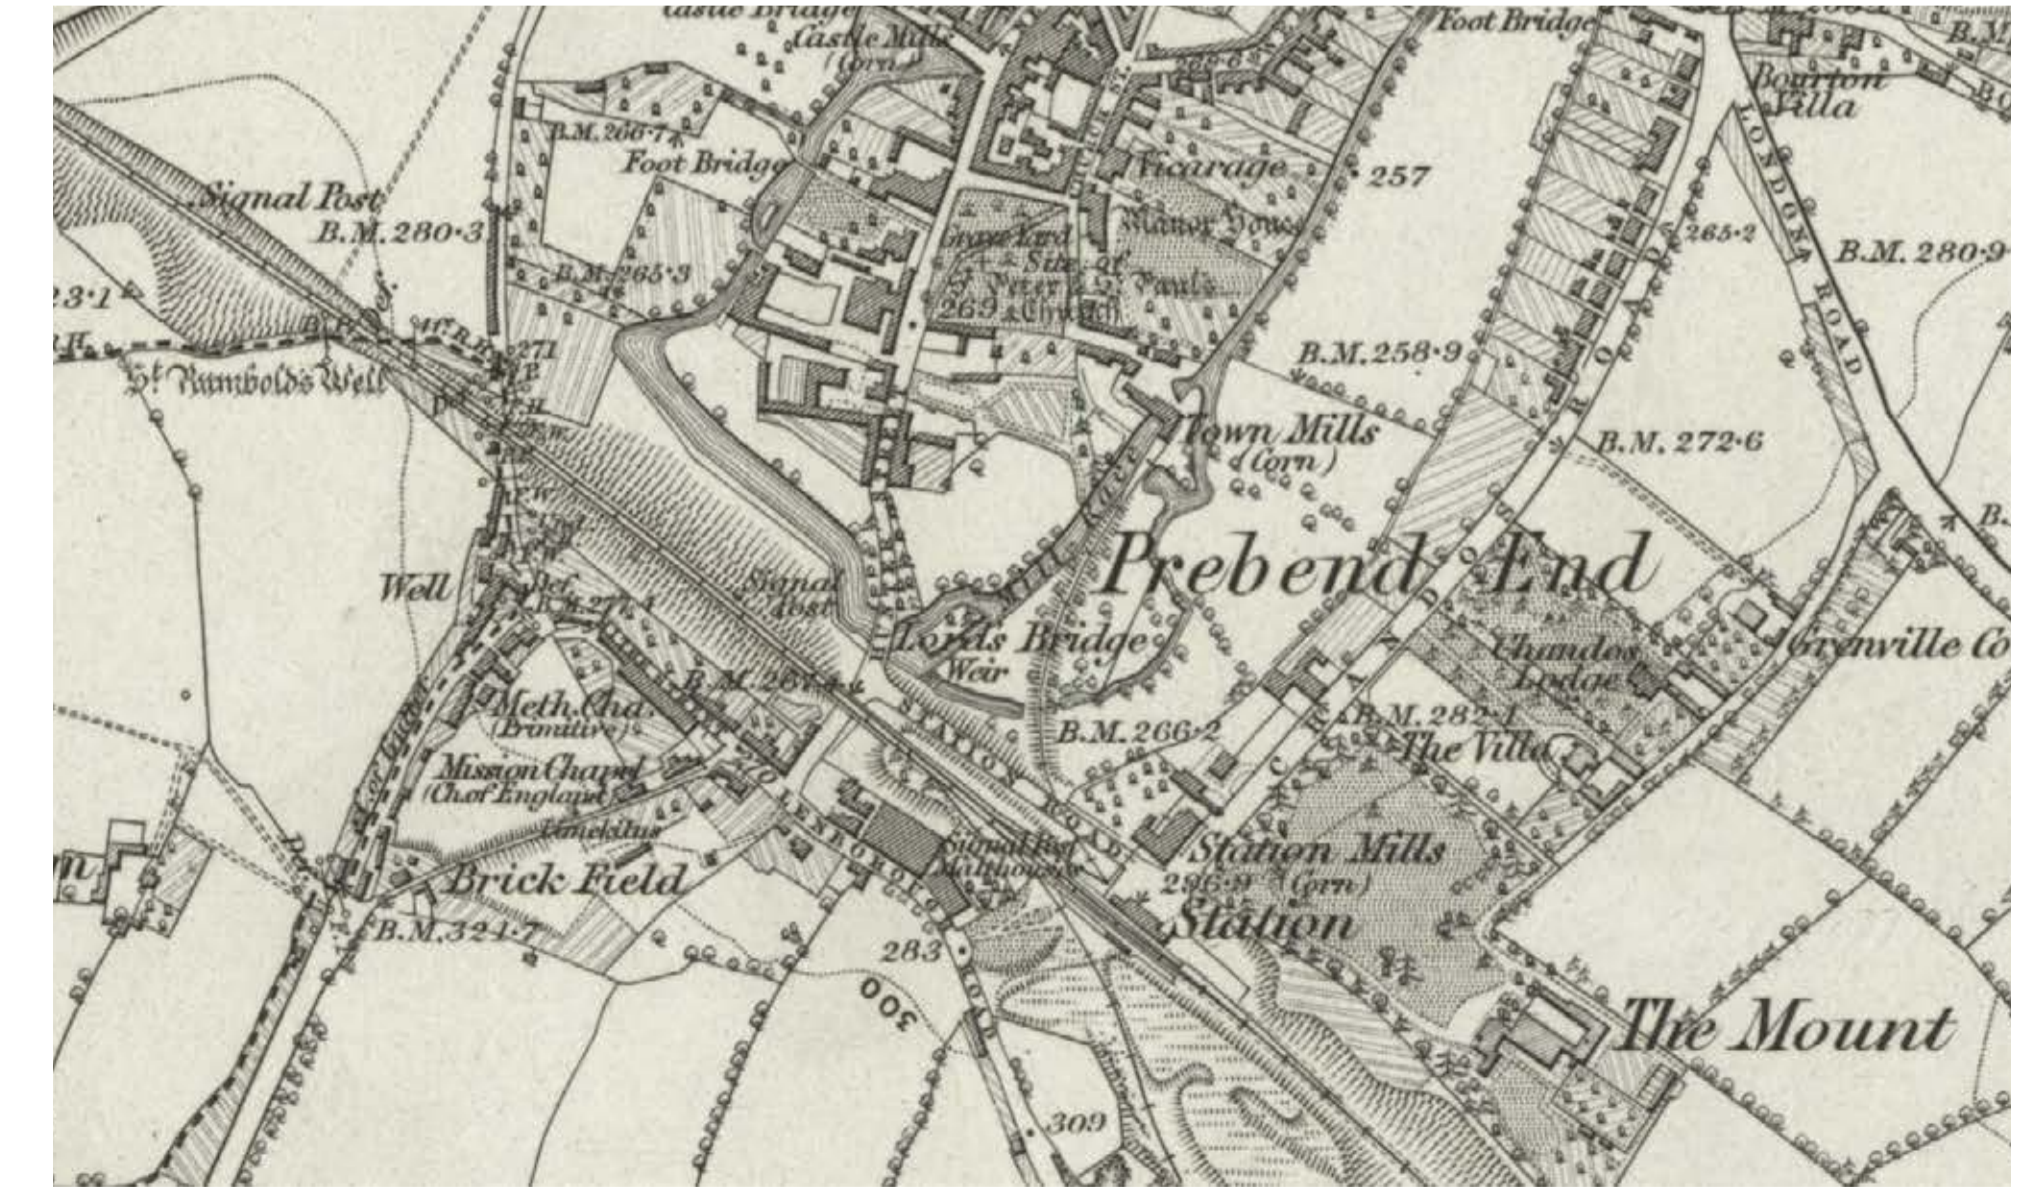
Castle Bridge
Castle Mills (Corn)
Foot Bridge
B.M.
Bourton Villa
B.M. 266·7
Foot Bridge
Vicarage
257
Signal Post
B.M. 280·3
Manor House
265·2
B.M. 280·9
Grave Yard
Site of
St Peter & St Pauls
269 Church
B.M. 265·3
3·1
LONDON ROAD
W.T.
M.P.
271
B.M. 258·9
St Rumbold's Well
Town Mills (Corn)
B.M. 272·6
MILL RACE
Prebend End
Signal Post
Well
B.M. 274·1
Lords Bridge
Weir
Chandos Lodge
Grenville Co
Meth. Cha. (Primitive)
B.M. 264·4
B.M. 266·2
B.M. 282·1
The Villa
STATION ROAD
Mission Chapel (Ch. of England)
LENBOROUGH ROAD
Limekilns
Signal Post
Malthouse
Station Mills
296·9 (Corn)
Brick Field
Station
B.M. 321·7
283
300
The Mount
309